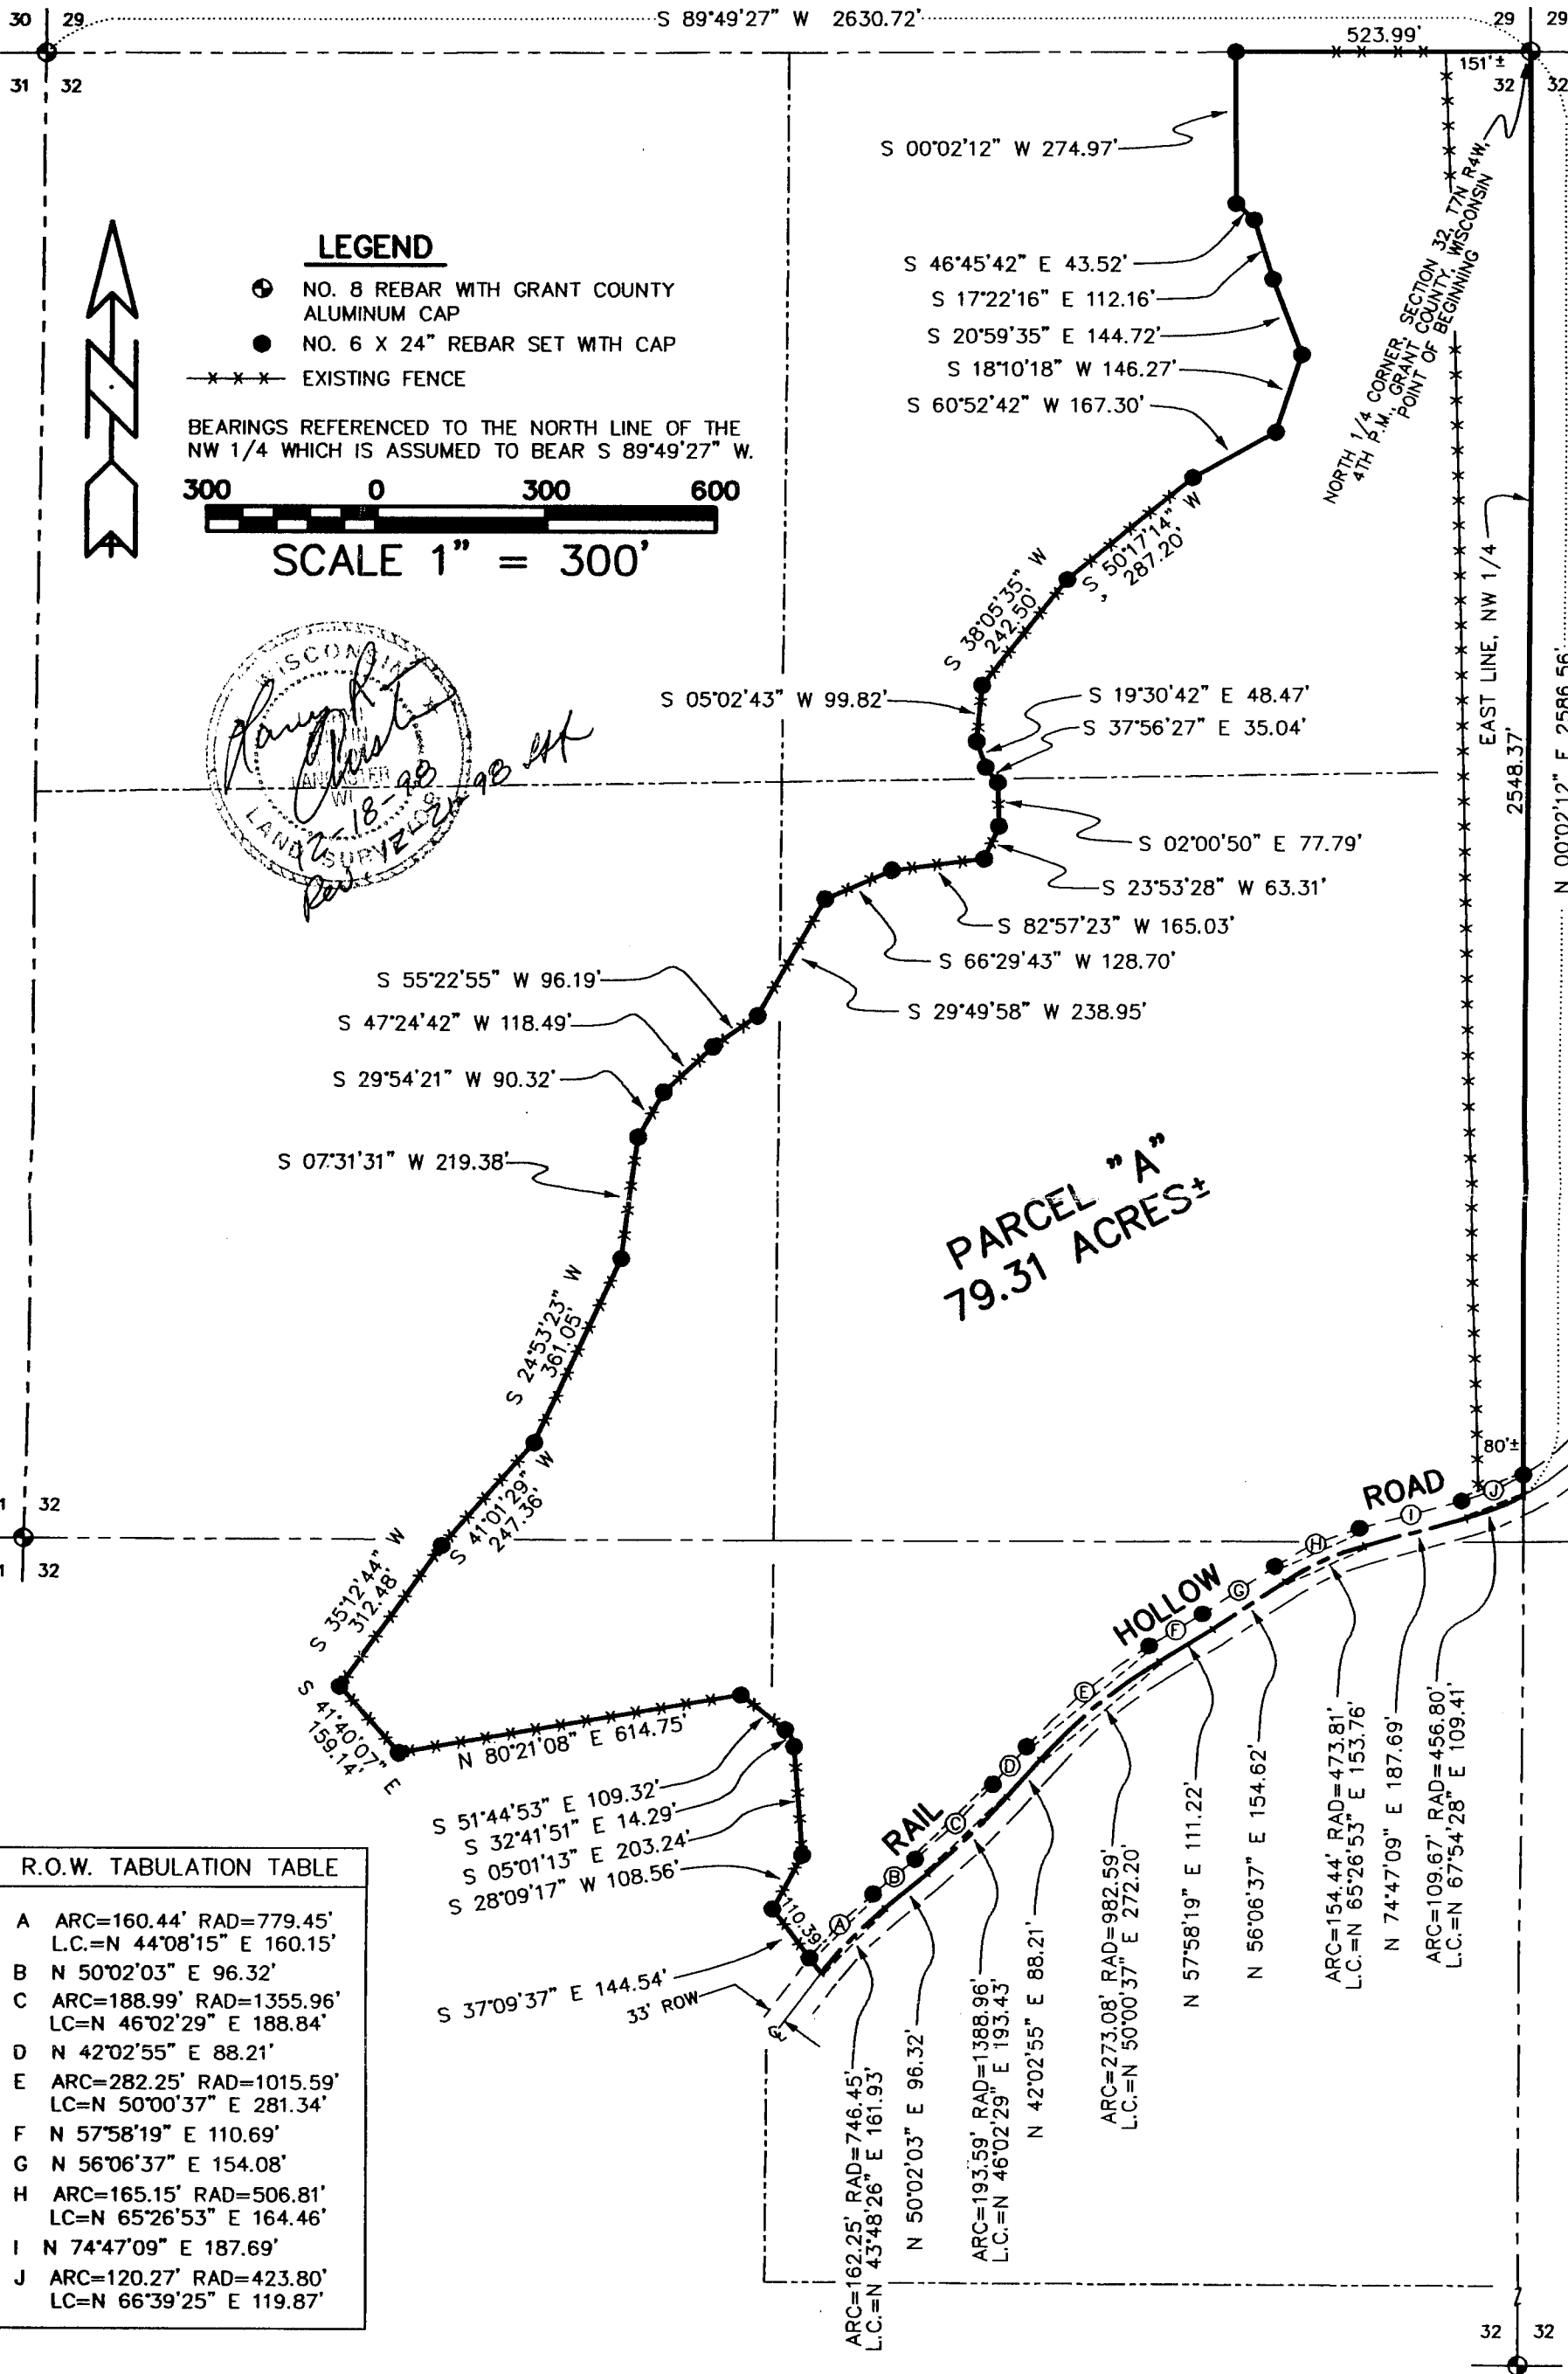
30 29 S 89°49'27" W 2630.72' 29 29
31 32 523.99' 151'± 32 32

S 00°02'12" W 274.97'

LEGEND
NO. 8 REBAR WITH GRANT COUNTY ALUMINUM CAP
NO. 6 X 24" REBAR SET WITH CAP
EXISTING FENCE

BEARINGS REFERENCED TO THE NORTH LINE OF THE NW 1/4 WHICH IS ASSUMED TO BEAR S 89°49'27" W.

300 0 300 600
SCALE 1" = 300'

S 46°45'42" E 43.52'
S 17°22'16" E 112.16'
S 20°59'35" E 144.72'
S 18°10'18" W 146.27'
S 60°52'42" W 167.30'

NORTH 1/4 CORNER SECTION 32, T7N R4W, 4TH P.M., GRANT COUNTY, WISCONSIN POINT OF BEGINNING

S 50°17'14" W 287.20'
S 38°05'35" W 242.50'

WISCONSIN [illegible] LANCASTER WI LAND SURVEYOR
12-18-98
Rev 2-24-98 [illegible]

S 05°02'43" W 99.82'
S 19°30'42" E 48.47'
S 37°56'27" E 35.04'
S 02°00'50" E 77.79'
S 23°53'28" W 63.31'
S 82°57'23" W 165.03'
S 66°29'43" W 128.70'
S 29°49'58" W 238.95'
S 55°22'55" W 96.19'
S 47°24'42" W 118.49'
S 29°54'21" W 90.32'
S 07°31'31" W 219.38'

EAST LINE, NW 1/4
2548.37'
N 00°02'12" E 2586.56'

PARCEL "A"
79.31 ACRES±

S 24°53'23" W 361.05'
S 41°01'29" W 247.36'
S 35°12'44" W 312.48'
S 41°40'07" E 159.14'
N 80°21'08" E 614.75'
1 32
1 32
80'±

ROAD HOLLOW RAIL

S 51°44'53" E 109.32'
S 32°41'51" E 14.29'
S 05°01'13" E 203.24'
S 28°09'17" W 108.56'
110.39'
S 37°09'37" E 144.54'
33' ROW
℄

ARC=162.25' RAD=746.45' L.C.=N 43°48'26" E 161.93'
N 50°02'03" E 96.32'
ARC=193.59' RAD=1388.96' L.C.=N 46°02'29" E 193.43'
N 42°02'55" E 88.21'
ARC=273.08' RAD=982.59' L.C.=N 50°00'37" E 272.20'
N 57°58'19" E 111.22'
N 56°06'37" E 154.62'
ARC=154.44' RAD=473.81' L.C.=N 65°26'53" E 153.76'
N 74°47'09" E 187.69'
ARC=109.67' RAD=456.80' L.C.=N 67°54'28" E 109.41'

R.O.W. TABULATION TABLE
A ARC=160.44' RAD=779.45' L.C.=N 44°08'15" E 160.15'
B N 50°02'03" E 96.32'
C ARC=188.99' RAD=1355.96' LC=N 46°02'29" E 188.84'
D N 42°02'55" E 88.21'
E ARC=282.25' RAD=1015.59' LC=N 50°00'37" E 281.34'
F N 57°58'19" E 110.69'
G N 56°06'37" E 154.08'
H ARC=165.15' RAD=506.81' LC=N 65°26'53" E 164.46'
I N 74°47'09" E 187.69'
J ARC=120.27' RAD=423.80' LC=N 66°39'25" E 119.87'

32 32